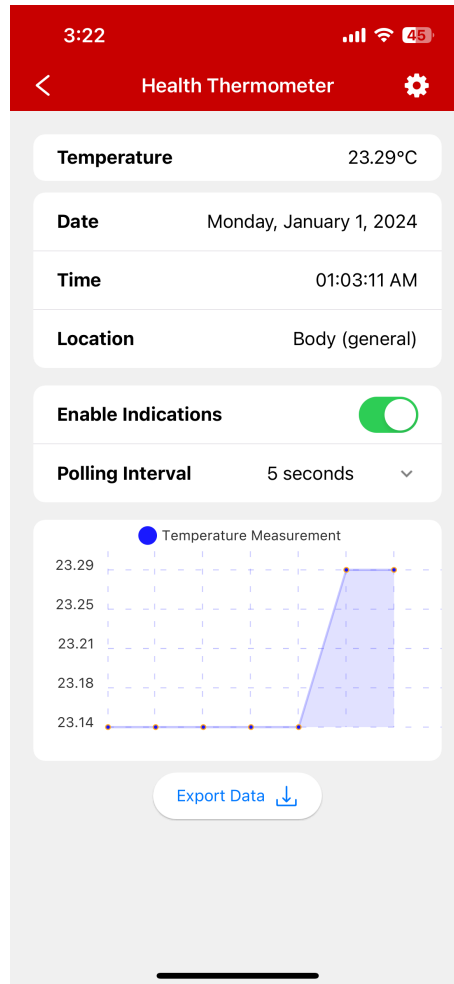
3:22

45

Health Thermometer

Temperature 23.29°C

Date Monday, January 1, 2024

Time 01:03:11 AM

Location Body (general)

Enable Indications

Polling Interval 5 seconds

Temperature Measurement

23.29
23.25
23.21
23.18
23.14

Export Data